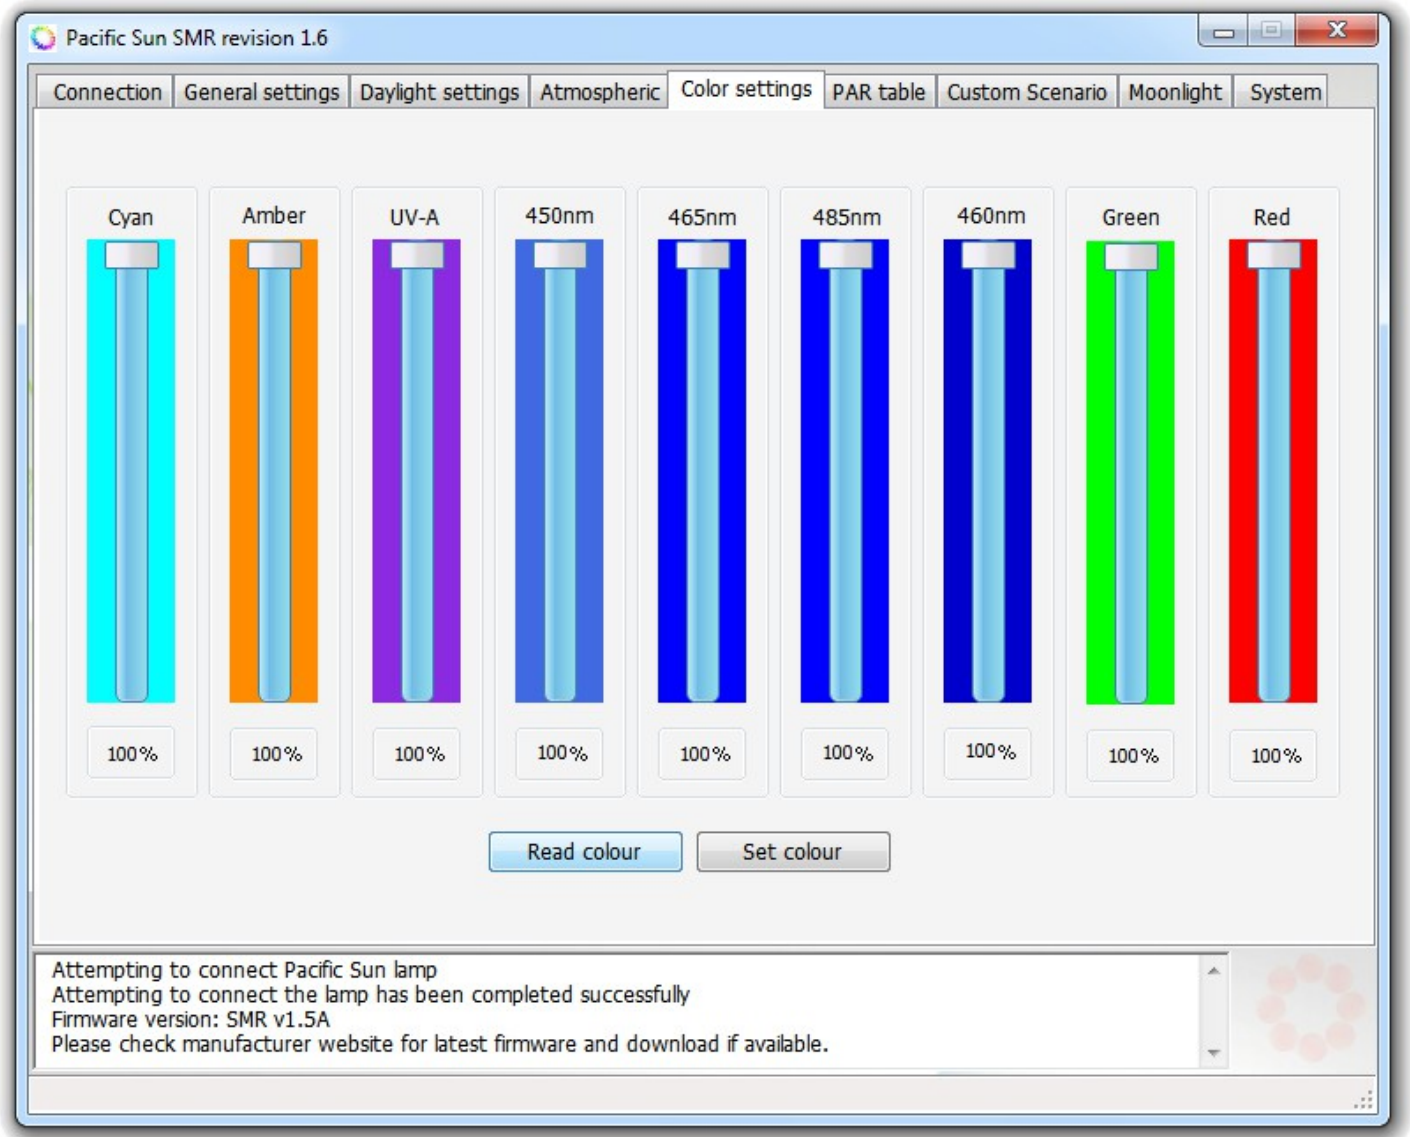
Pacific Sun SMR revision 1.6

Connection | General settings | Daylight settings | Atmospheric | Color settings | PAR table | Custom Scenario | Moonlight | System

Cyan
100%

Amber
100%

UV-A
100%

450nm
100%

465nm
100%

485nm
100%

460nm
100%

Green
100%

Red
100%

Read colour

Set colour

Attempting to connect Pacific Sun lamp
Attempting to connect the lamp has been completed successfully
Firmware version: SMR v1.5A
Please check manufacturer website for latest firmware and download if available.